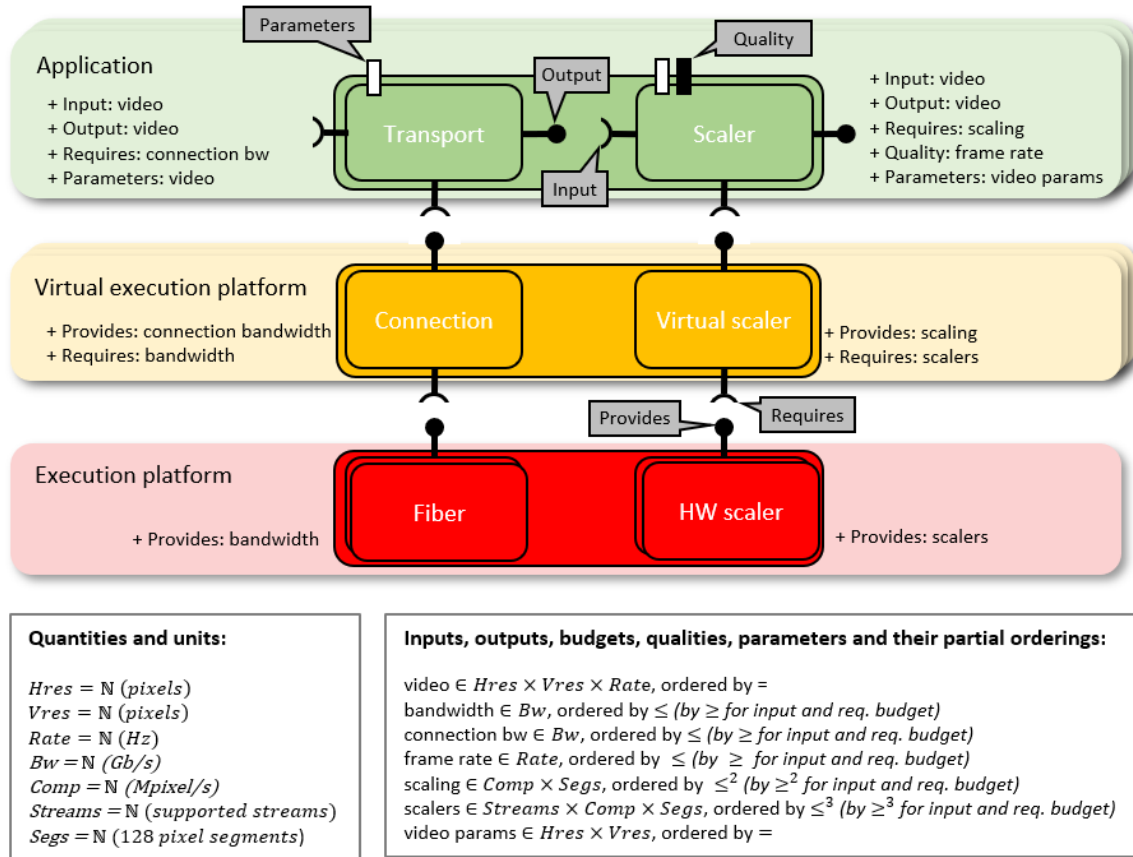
Application
+ Input: video
+ Output: video
+ Requires: connection bw
+ Parameters: video

Parameters

Output

Quality

Transport

Scaler

Input

+ Input: video
+ Output: video
+ Requires: scaling
+ Quality: frame rate
+ Parameters: video params

Virtual execution platform
+ Provides: connection bandwidth
+ Requires: bandwidth

Connection

Virtual scaler

+ Provides: scaling
+ Requires: scalers

Provides

Requires

Execution platform
+ Provides: bandwidth

Fiber

HW scaler

+ Provides: scalers

Quantities and units:

$Hres = \mathbb{N}\ (pixels)$
$Vres = \mathbb{N}\ (pixels)$
$Rate = \mathbb{N}\ (Hz)$
$Bw = \mathbb{N}\ (Gb/s)$
$Comp = \mathbb{N}\ (Mpixel/s)$
$Streams = \mathbb{N}\ (supported\ streams)$
$Segs = \mathbb{N}\ (128\ pixel\ segments)$

Inputs, outputs, budgets, qualities, parameters and their partial orderings:

video $\in Hres \times Vres \times Rate$, ordered by =
bandwidth $\in Bw$, ordered by $\leq$ $(by \geq for\ input\ and\ req.\ budget)$
connection bw $\in Bw$, ordered by $\leq$ $(by \geq for\ input\ and\ req.\ budget)$
frame rate $\in Rate$, ordered by $\leq$ $(by \geq for\ input\ and\ req.\ budget)$
scaling $\in Comp \times Segs$, ordered by $\leq^2$ $(by \geq^2 for\ input\ and\ req.\ budget)$
scalers $\in Streams \times Comp \times Segs$, ordered by $\leq^3$ $(by \geq^3 for\ input\ and\ req.\ budget)$
video params $\in Hres \times Vres$, ordered by =